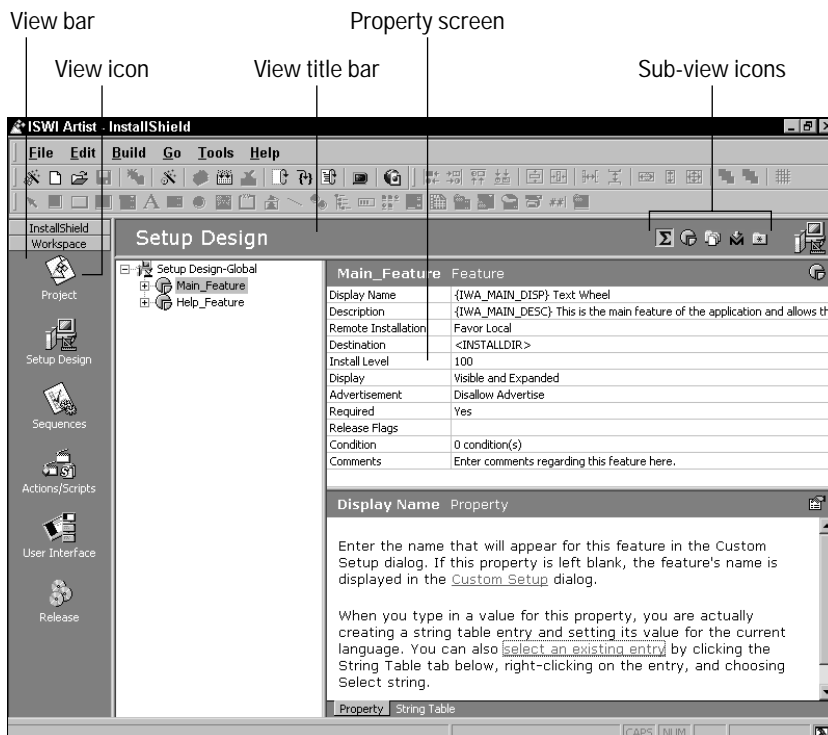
View bar

View icon

View title bar

Property screen

Sub-view icons

ISWI Artist - InstallShield

File Edit Build Go Tools Help

InstallShield Workspace

Setup Design

Project

Setup Design

Sequences

Actions/Scripts

User Interface

Release

Setup Design-Global
Main_Feature
Help_Feature

Main_Feature Feature

| | |
|---|---|
| Display Name | {IWA_MAIN_DISP} Text Wheel |
| Description | {IWA_MAIN_DESC} This is the main feature of the application and allows th |
| Remote Installation | Favor Local |
| Destination | <INSTALLDIR> |
| Install Level | 100 |
| Display | Visible and Expanded |
| Advertisement | Disallow Advertise |
| Required | Yes |
| Release Flags | |
| Condition | 0 condition(s) |
| Comments | Enter comments regarding this feature here. |

Display Name Property

Enter the name that will appear for this feature in the Custom Setup dialog. If this property is left blank, the feature's name is displayed in the Custom Setup dialog.

When you type in a value for this property, you are actually creating a string table entry and setting its value for the current language. You can also select an existing entry by clicking the String Table tab below, right-clicking on the entry, and choosing Select string.

Property String Table

CAPS NUM